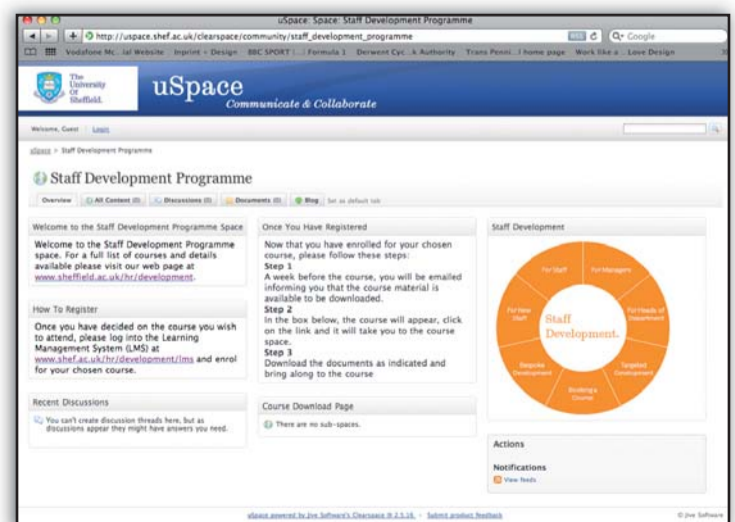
uSpace: Space: Staff Development Programme

http://uspace.shef.ac.uk/clearspace/community/staff_development_programme

Google

Vodafone Mc...ial Website Imprint - Design BBC SPORT | ... | Formula 1 Derwent Cyc...k Authority Trans Penni...l home page Work like a... Love Design

The University Of Sheffield.

uSpace
Communicate & Collaborate

Welcome, Guest | Login

uSpace > Staff Development Programme

Staff Development Programme

Overview | All Content (0) | Discussions (0) | Documents (0) | Blog | Set as default tab

Welcome to the Staff Development Programme Space

Welcome to the Staff Development Programme space. For a full list of courses and details available please visit our web page at www.sheffield.ac.uk/hr/development.

How To Register

Once you have decided on the course you wish to attend, please log into the Learning Management System (LMS) at www.shef.ac.uk/hr/development/lms and enrol for your chosen course.

Recent Discussions

You can't create discussion threads here, but as discussions appear they might have answers you need.

Once You Have Registered

Now that you have enrolled for your chosen course, please follow these steps:
Step 1
A week before the course, you will be emailed informing you that the course material is available to be downloaded.
Step 2
In the box below, the course will appear, click on the link and it will take you to the course space.
Step 3
Download the documents as indicated and bring along to the course

Course Download Page

There are no sub-spaces.

Staff Development

For Staff
For Managers
For Heads of Department
Targeted Development
Booking a Course
Bespoke Development
For New Staff
Staff Development.

Actions

Notifications
View feeds

uSpace powered by Jive Software's Clearspace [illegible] · Submit product feedback

© Jive Software